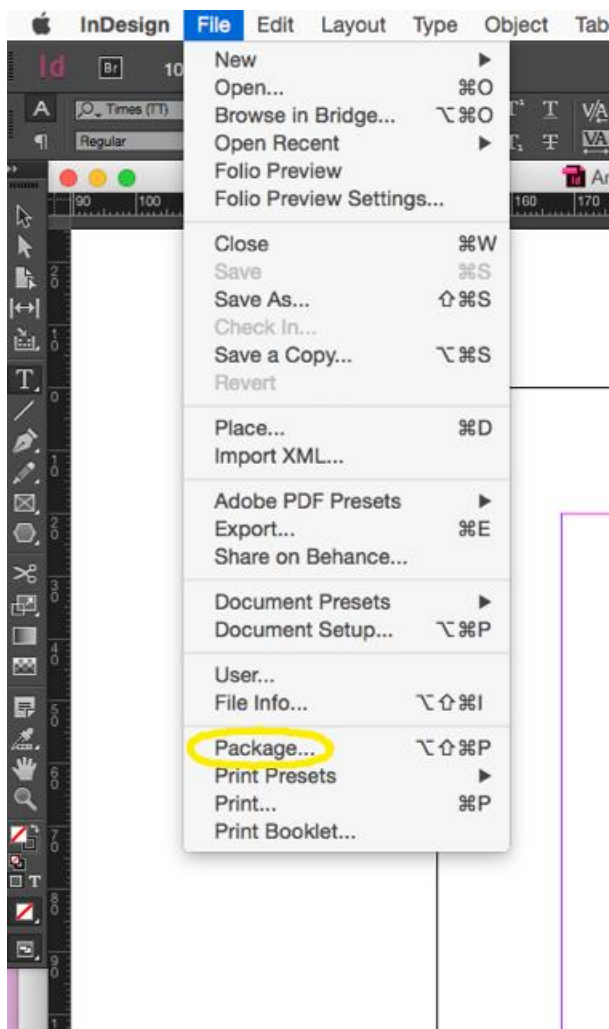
InDesign File Edit Layout Type Object Tab

Id Br 10

Times (TT)

Regular

90 100 160 170

New
Open... ⌘O
Browse in Bridge... ⌥⌘O
Open Recent
Folio Preview
Folio Preview Settings...

Close ⌘W
Save ⌘S
Save As... ⇧⌘S
Check In...
Save a Copy... ⌥⌘S
Revert

Place... ⌘D
Import XML...

Adobe PDF Presets
Export... ⌘E
Share on Behance...

Document Presets
Document Setup... ⌥⌘P

User...
File Info... ⌥⇧⌘I

Package... ⌥⇧⌘P
Print Presets
Print... ⌘P
Print Booklet...